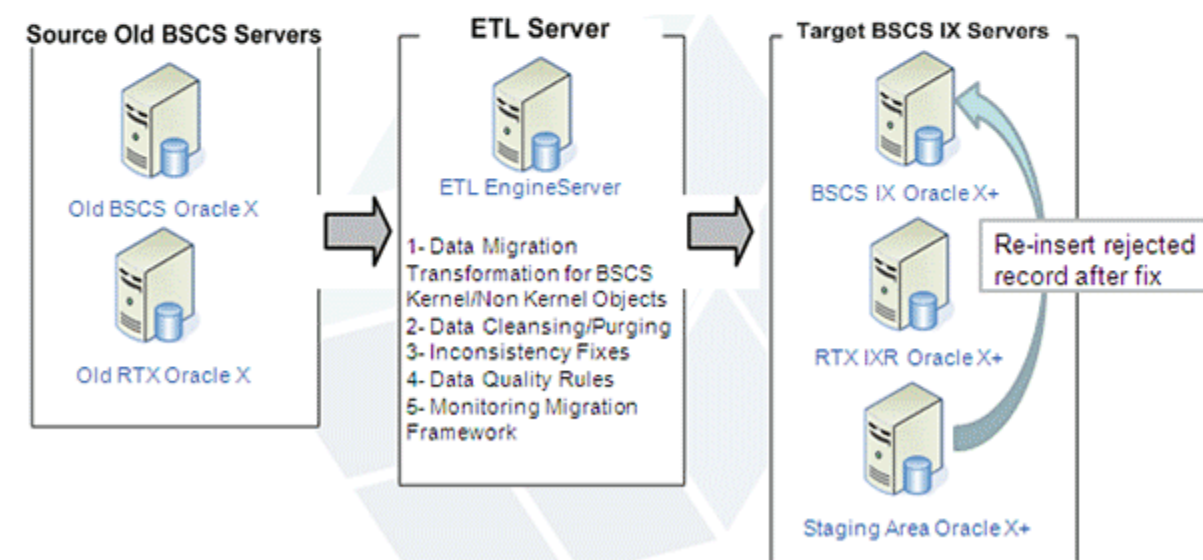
Source Old BSCS Servers

Old BSCS Oracle X

Old RTX Oracle X

ETL Server

ETL EngineServer

1- Data Migration Transformation for BSCS Kernel/Non Kernel Objects
2- Data Cleansing/Purging
3- Inconsistency Fixes
4- Data Quality Rules
5- Monitoring Migration Framework

Target BSCS IX Servers

BSCS IX Oracle X+

RTX IXR Oracle X+

Staging Area Oracle X+

Re-insert rejected record after fix